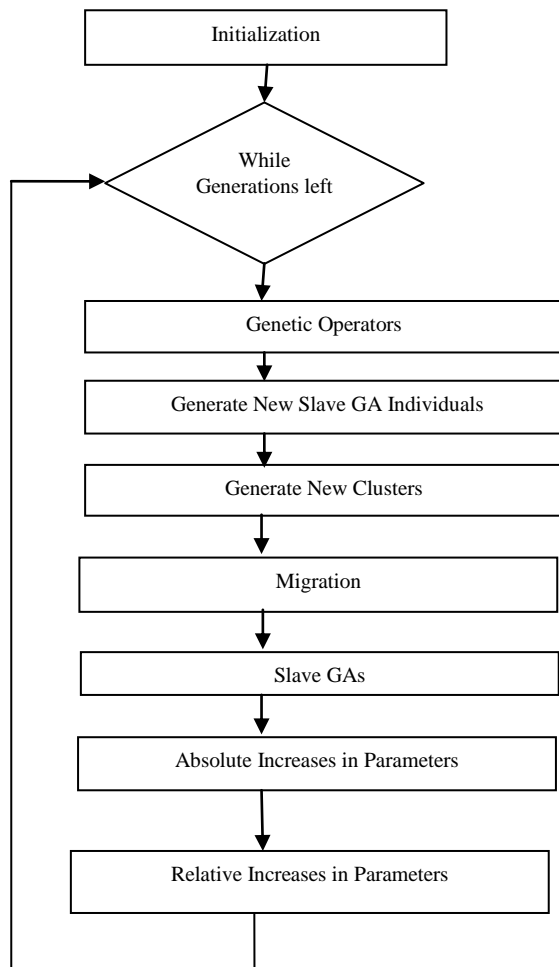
Initialization

While Generations left

Genetic Operators

Generate New Slave GA Individuals

Generate New Clusters

Migration

Slave GAs

Absolute Increases in Parameters

Relative Increases in Parameters